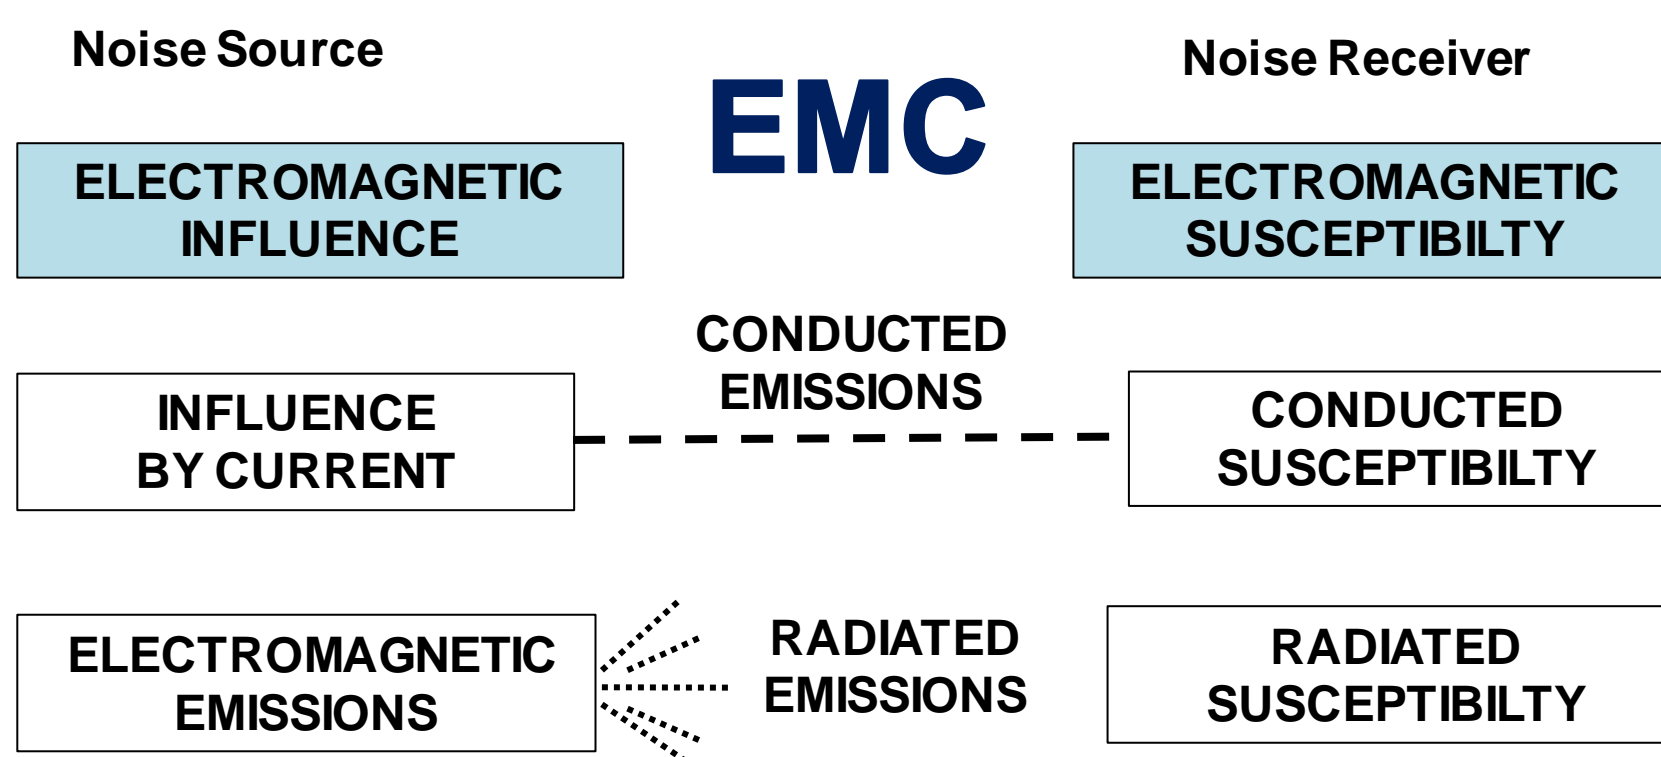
Noise Source

EMC

Noise Receiver

ELECTROMAGNETIC INFLUENCE

ELECTROMAGNETIC SUSCEPTIBILTY

CONDUCTED EMISSIONS

INFLUENCE BY CURRENT

CONDUCTED SUSCEPTIBILTY

ELECTROMAGNETIC EMISSIONS

RADIATED EMISSIONS

RADIATED SUSCEPTIBILTY